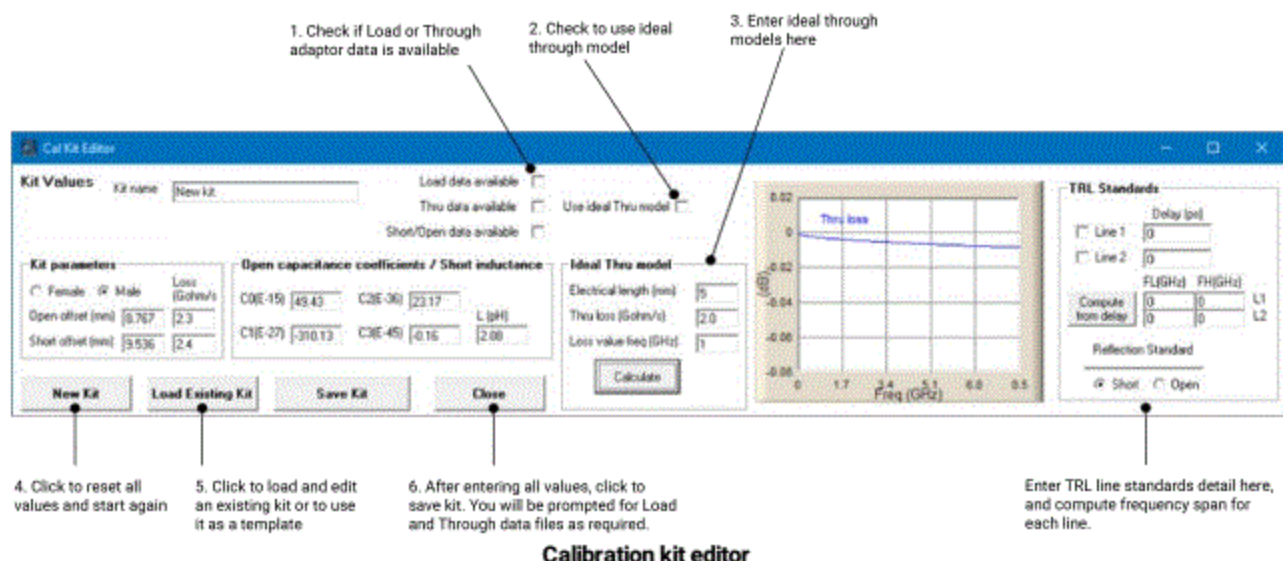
1. Check if Load or Through adaptor data is available

2. Check to use ideal through model

3. Enter ideal through models here

Cal Kit Editor

Kit Values

Kit name New kit

Load data available

Thru data available

Short/Open data available

Use ideal Thru model

Kit parameters

Female Male

Loss (Gohm/s

Open offset (mm) 0.767 2.3

Short offset (mm) 9.536 2.4

Open capacitance coefficients / Short inductance

C0(E-15) 49.43 C2(E-36) 23.17

C1(E-27) -310.13 C3(E-45) -0.16 L (pH) 2.88

Ideal Thru model

Electrical length (mm) 5

Thru loss (Gohm/s) 2.0

Loss value freq (GHz) 1

Calculate

Thru loss

0.02

0

-0.02

-0.04

-0.06

-0.08

(dB)

0 1.7 3.4 5.1 6.8 8.5

Freq (GHz)

TRL Standards

Delay (ps)

Line 1 0

Line 2 0

FL(GHz) FH(GHz)

Compute from delay

0 0 L1

0 0 L2

Reflection Standard

Short Open

New Kit

Load Existing Kit

Save Kit

Close

4. Click to reset all values and start again

5. Click to load and edit an existing kit or to use it as a template

6. After entering all values, click to save kit. You will be prompted for Load and Through data files as required.

Enter TRL line standards detail here, and compute frequency span for each line.

Calibration kit editor